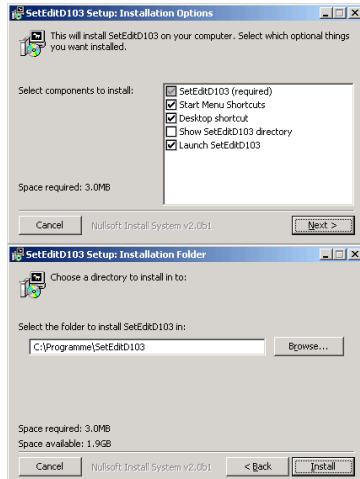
SetEditD103 Setup: Installation Options

This will install SetEditD103 on your computer. Select which optional things you want installed.

Select components to install:

SetEditD103 (required)
Start Menu Shortcuts
Desktop shortcut
Show SetEditD103 directory
Launch SetEditD103

Space required: 3.0MB

Cancel
Nullsoft Install System v2.0b1
Next >

SetEditD103 Setup: Installation Folder

Choose a directory to install in to:

Select the folder to install SetEditD103 in:

C:\Programme\SetEditD103
Browse...

Space required: 3.0MB
Space available: 1.9GB

Cancel
Nullsoft Install System v2.0b1
< Back
Install